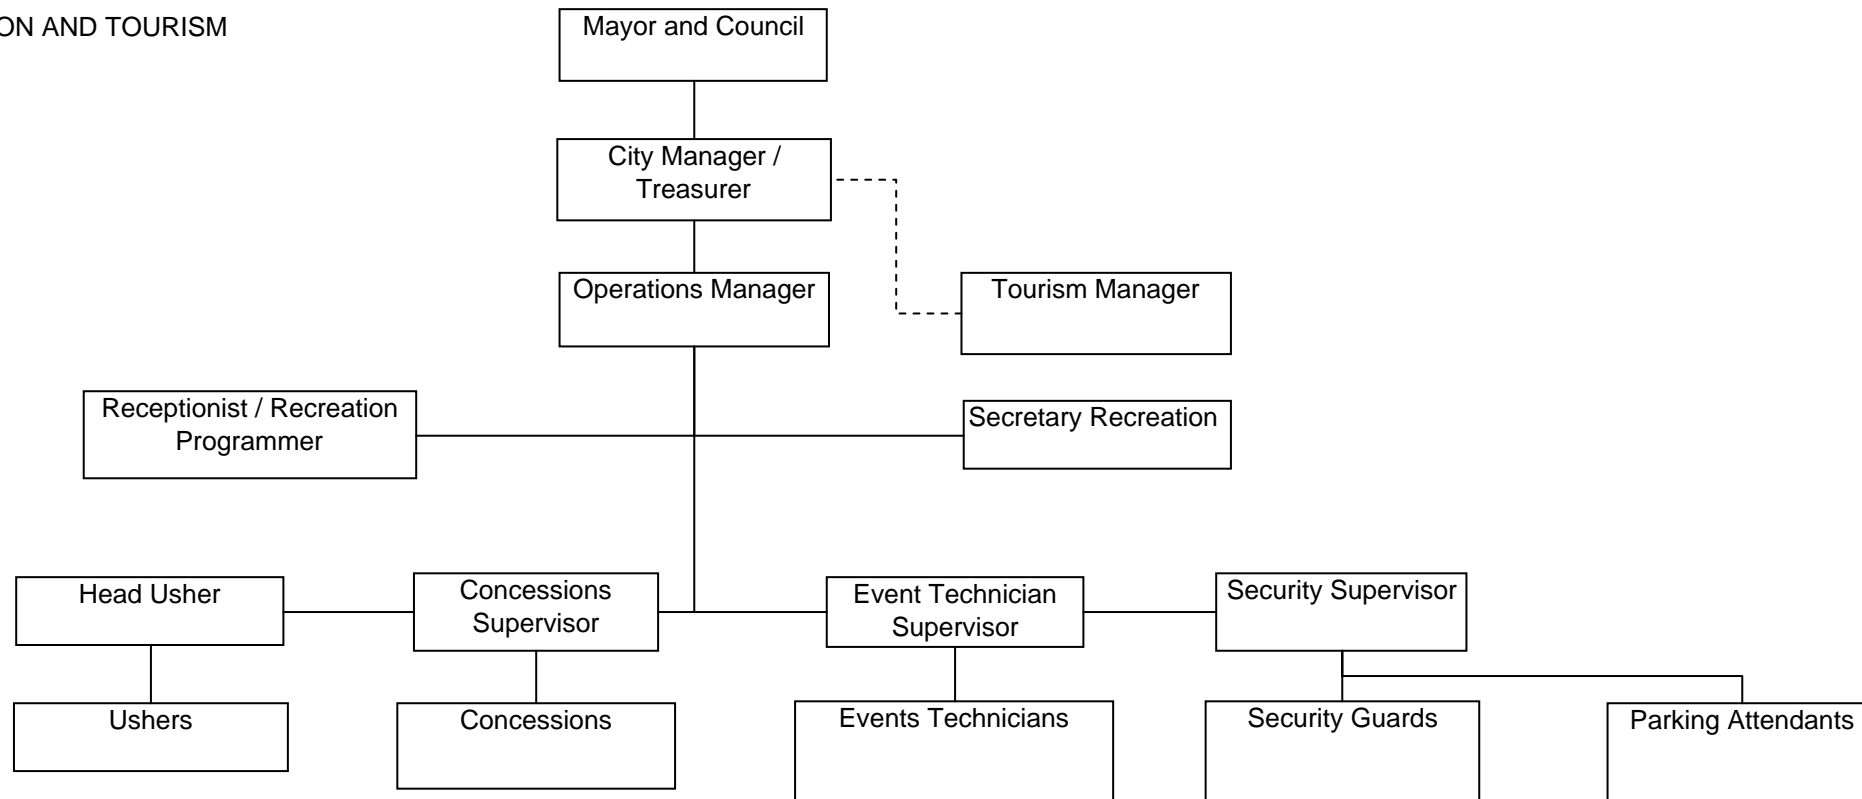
ON AND TOURISM

Mayor and Council

City Manager / Treasurer

Operations Manager

Tourism Manager

Receptionist / Recreation Programmer

Secretary Recreation

Head Usher

Concessions Supervisor

Event Technician Supervisor

Security Supervisor

Ushers

Concessions

Events Technicians

Security Guards

Parking Attendants